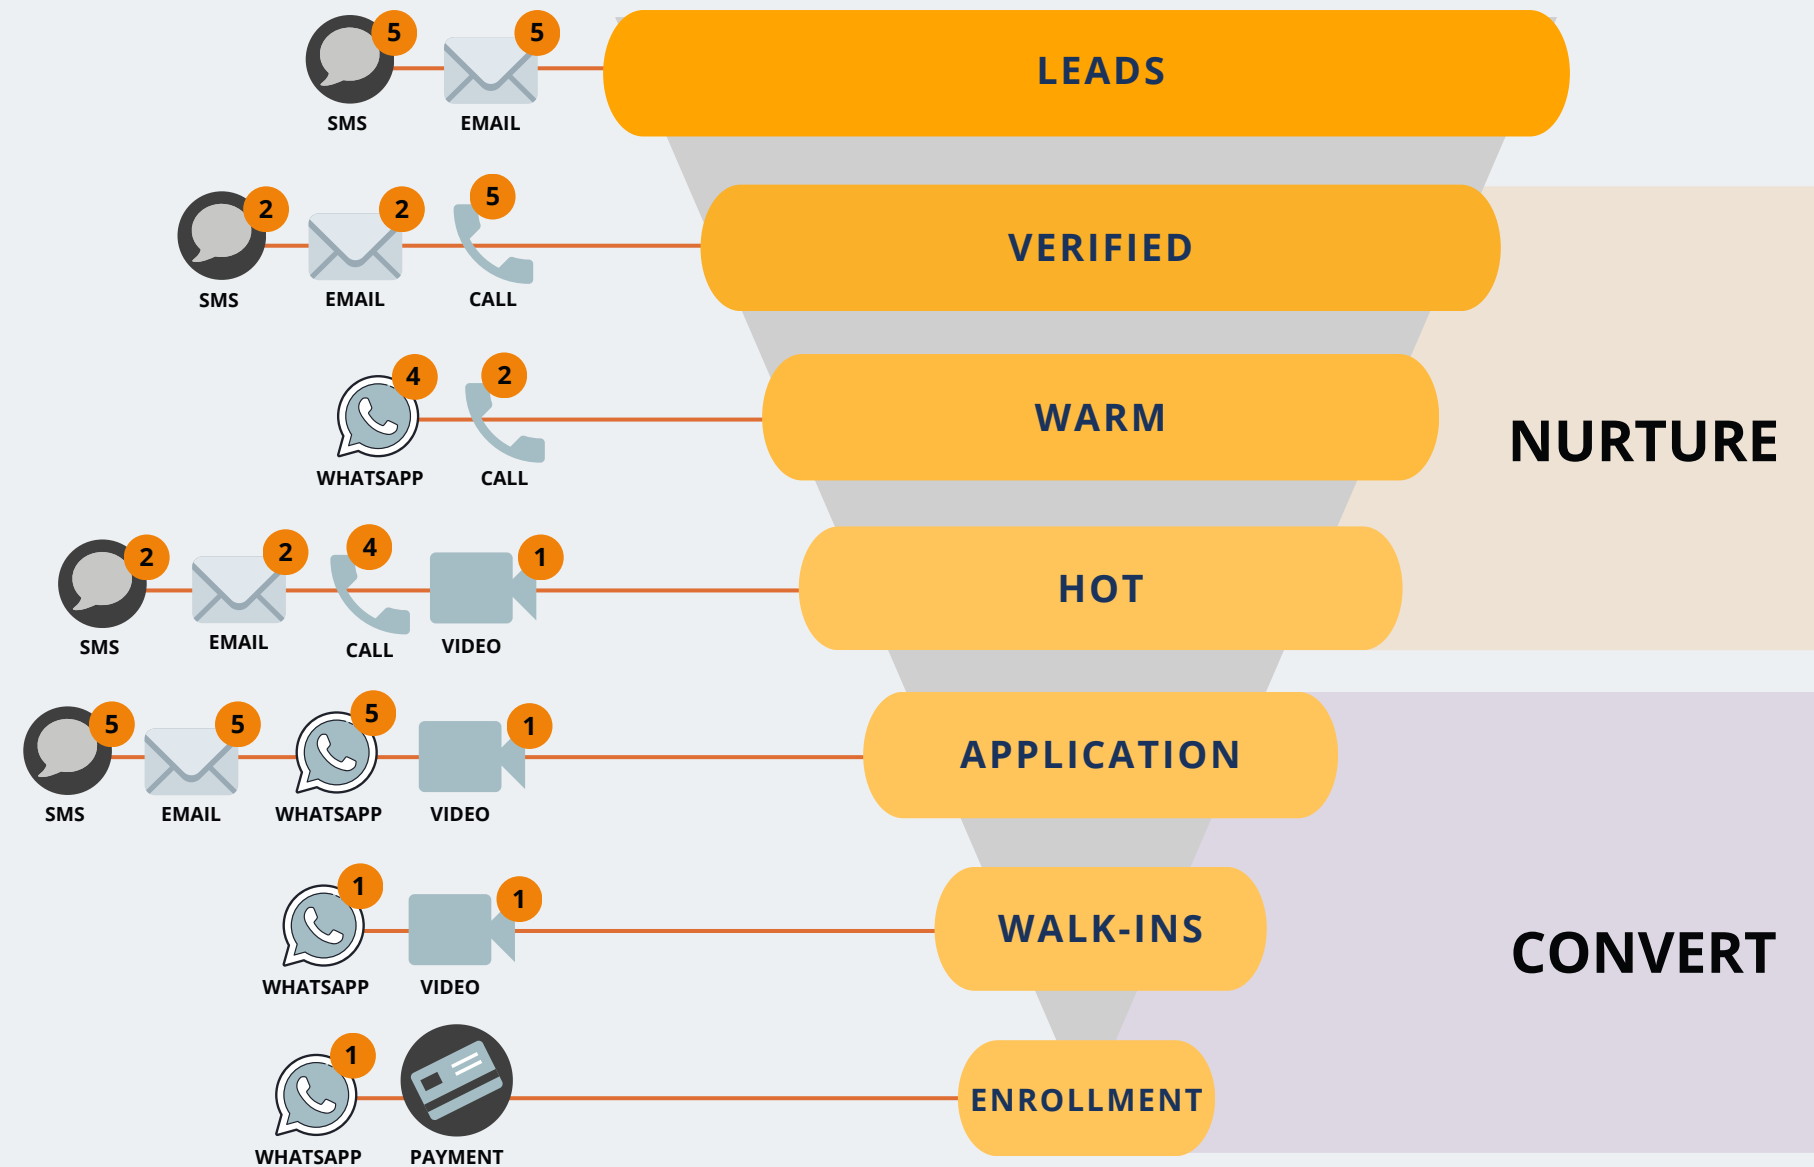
5 SMS 5 EMAIL LEADS

2 SMS 2 EMAIL 5 CALL VERIFIED

4 WHATSAPP 2 CALL WARM

NURTURE

2 SMS 2 EMAIL 4 CALL 1 VIDEO HOT

5 SMS 5 EMAIL 5 WHATSAPP 1 VIDEO APPLICATION

1 WHATSAPP 1 VIDEO WALK-INS

CONVERT

1 WHATSAPP PAYMENT ENROLLMENT